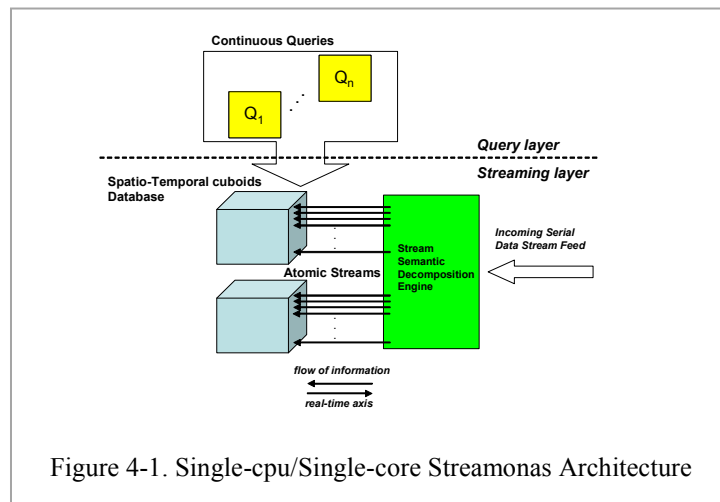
Continuous Queries

$Q_n$

$Q_1$

Query layer

Streaming layer

Spatio-Temporal cuboids Database

Stream Semantic Decomposition Engine

Incoming Serial Data Stream Feed

Atomic Streams

flow of information

real-time axis

Figure 4-1. Single-cpu/Single-core Streamonas Architecture